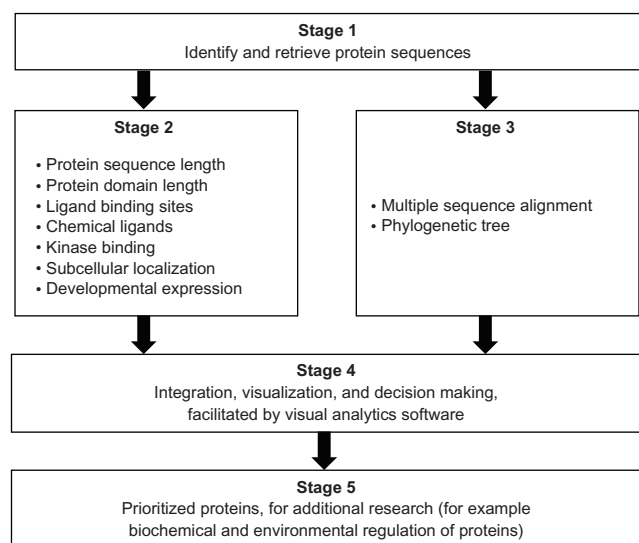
Stage 1
Identify and retrieve protein sequences

Stage 2
• Protein sequence length
• Protein domain length
• Ligand binding sites
• Chemical ligands
• Kinase binding
• Subcellular localization
• Developmental expression

Stage 3
• Multiple sequence alignment
• Phylogenetic tree

Stage 4
Integration, visualization, and decision making, facilitated by visual analytics software

Stage 5
Prioritized proteins, for additional research (for example biochemical and environmental regulation of proteins)